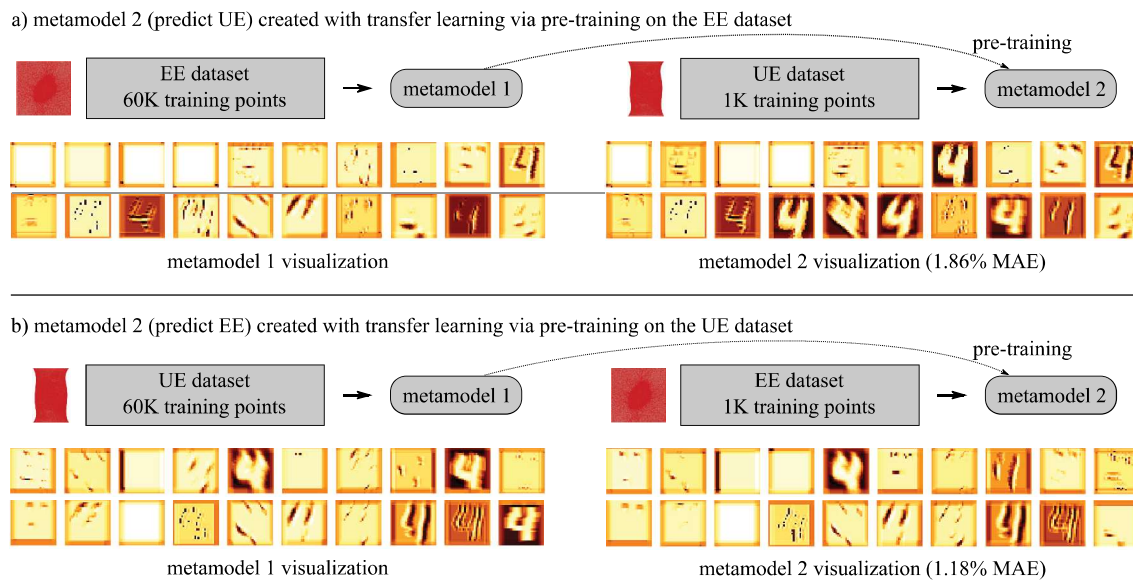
a) metamodel 2 (predict UE) created with transfer learning via pre-training on the EE dataset

pre-training

EE dataset
60K training points

metamodel 1

UE dataset
1K training points

metamodel 2

metamodel 1 visualization

metamodel 2 visualization (1.86% MAE)

b) metamodel 2 (predict EE) created with transfer learning via pre-training on the UE dataset

pre-training

UE dataset
60K training points

metamodel 1

EE dataset
1K training points

metamodel 2

metamodel 1 visualization

metamodel 2 visualization (1.18% MAE)